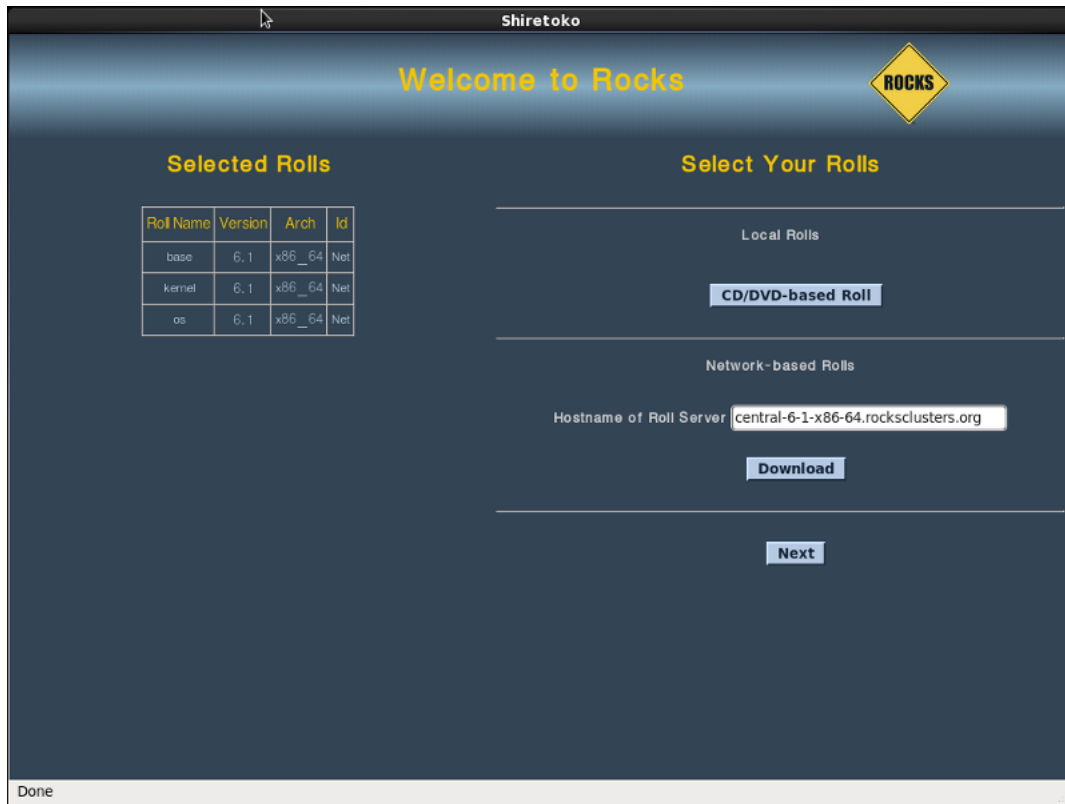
Shiretoko

Welcome to Rocks

ROCKS

Selected Rolls

| Roll Name | Version | Arch | Id |
|---|---|---|---|
| base | 6.1 | x86_64 | Net |
| kernel | 6.1 | x86_64 | Net |
| os | 6.1 | x86_64 | Net |

Select Your Rolls

Local Rolls

CD/DVD-based Roll

Network-based Rolls

Hostname of Roll Server central-6-1-x86-64.rocksclusters.org

Download

Next

Done